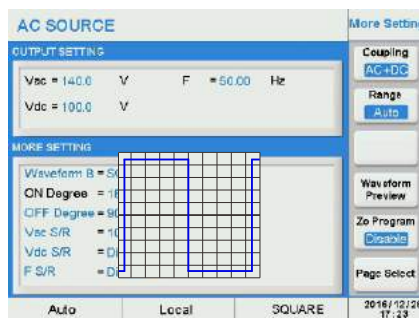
AC SOURCE

More Settin

OUTPUT SETTING

Vac = 140.0 V F = 50.00 Hz

Vdc = 100.0 V

MORE SETTING

Waveform B = S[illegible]

ON Degree = 1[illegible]

OFF Degree = 9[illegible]

Vac S/R = 1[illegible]

Vdc S/R = D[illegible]

F S/R = D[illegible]

Coupling

AC+DC

Range

Auto

Waveform Preview

Zo Program

Disable

Page Select

Auto

Local

SQUARE

2016/12/2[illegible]
17:23